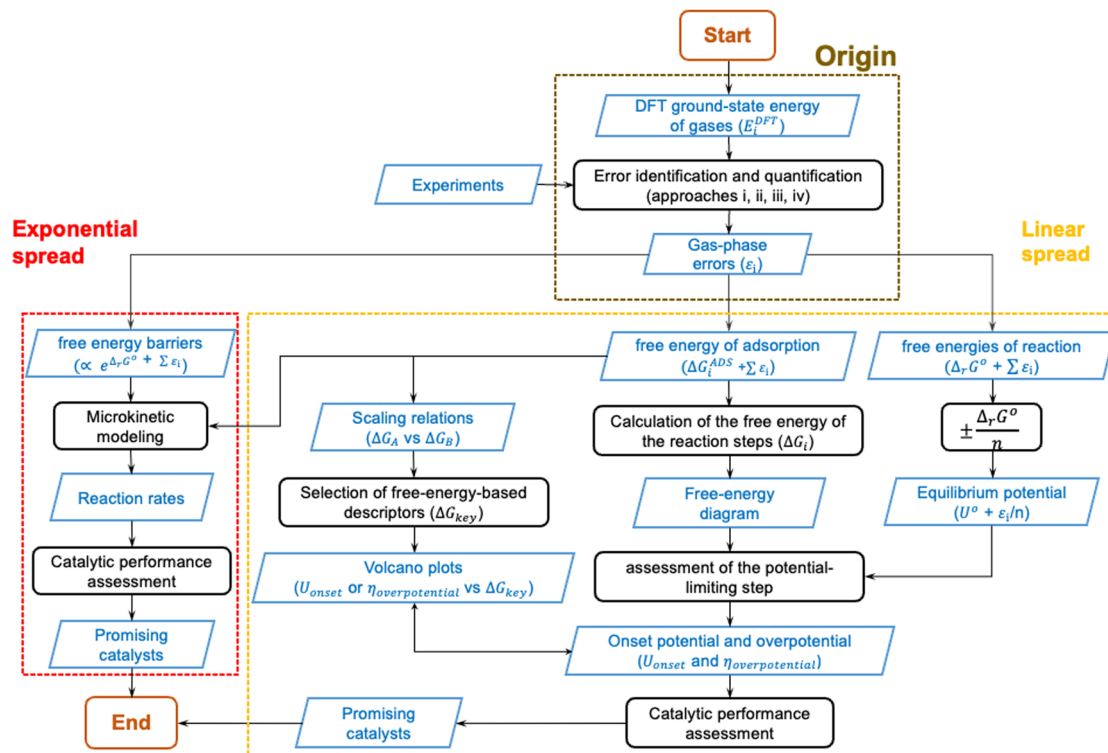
Start

Origin

DFT ground-state energy of gases ($E_i^{DFT}$)

Experiments

Error identification and quantification (approaches i, ii, iii, iv)

Exponential spread

Linear spread

Gas-phase errors ($\varepsilon_i$)

free energy barriers ($\propto e^{\Delta_r G^o} + \sum \varepsilon_i$)

Microkinetic modeling

Reaction rates

Catalytic performance assessment

Promising catalysts

End

free energy of adsorption ($\Delta G_i^{ADS} + \sum \varepsilon_i$)

free energies of reaction ($\Delta_r G^o + \sum \varepsilon_i$)

Scaling relations ($\Delta G_A$ vs $\Delta G_B$)

Calculation of the free energy of the reaction steps ($\Delta G_i$)

$\pm \frac{\Delta_r G^o}{n}$

Selection of free-energy-based descriptors ($\Delta G_{key}$)

Free-energy diagram

Equilibrium potential ($U^o + \varepsilon_i$/n)

Volcano plots ($U_{onset}$ or $\eta_{overpotential}$ vs $\Delta G_{key}$)

assessment of the potential-limiting step

Onset potential and overpotential ($U_{onset}$ and $\eta_{overpotential}$)

Promising catalysts

Catalytic performance assessment